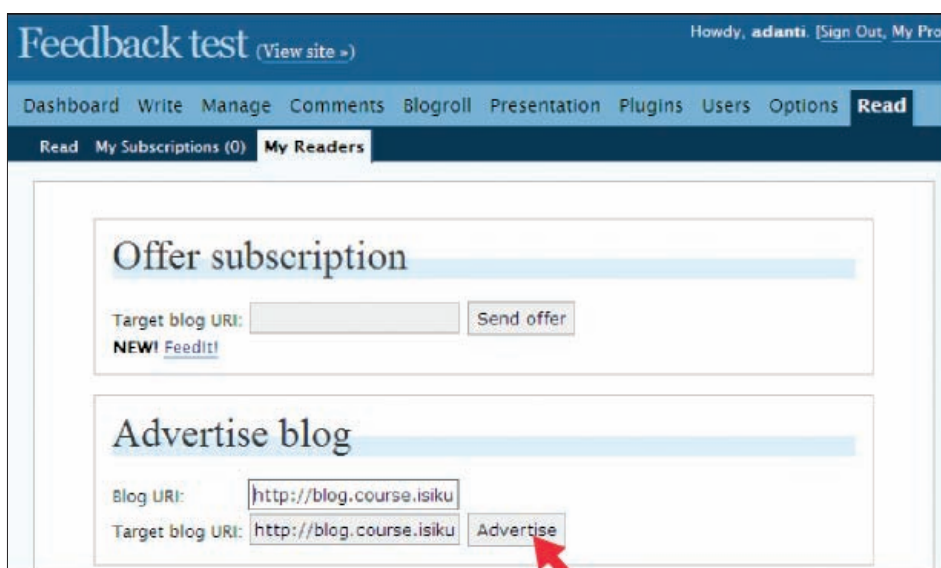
Feedback test (View site »)

Howdy, adanti. [Sign Out, My Pro

Dashboard Write Manage Comments Blogroll Presentation Plugins Users Options Read

Read My Subscriptions (0) My Readers

Offer subscription

Target blog URI: Send offer

NEW! FeedIt!

Advertise blog

Blog URI: http://blog.course.isiku

Target blog URI: http://blog.course.isiku Advertise